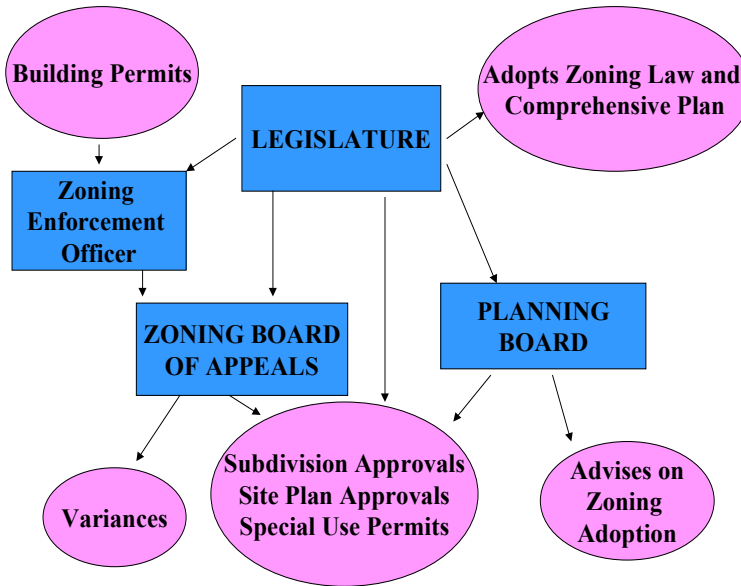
Building Permits

LEGISLATURE

Adopts Zoning Law and Comprehensive Plan

Zoning Enforcement Officer

ZONING BOARD OF APPEALS

PLANNING BOARD

Variances

Subdivision Approvals
Site Plan Approvals
Special Use Permits

Advises on Zoning Adoption